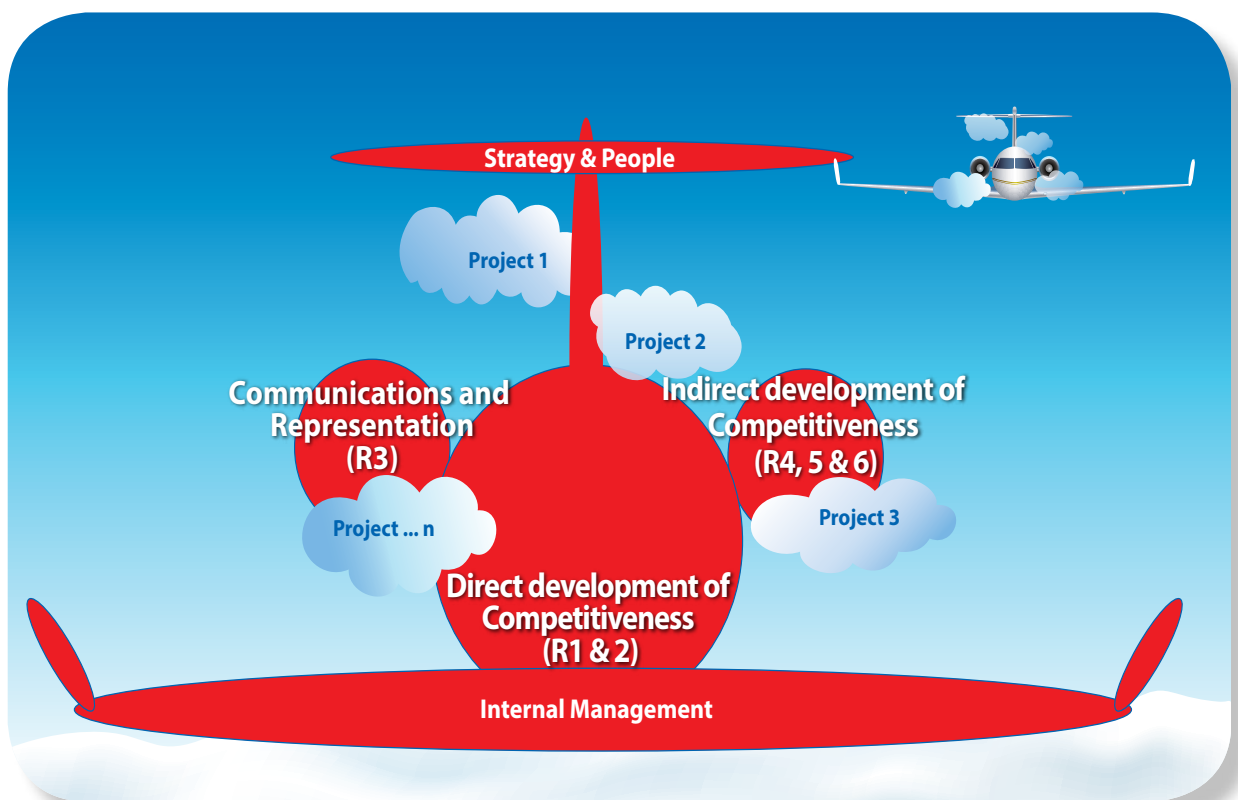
Strategy & People

Project 1

Project 2

Communications and Representation (R3)

Indirect development of Competitiveness (R4, 5 & 6)

Project ... n

Project 3

Direct development of Competitiveness (R1 & 2)

Internal Management